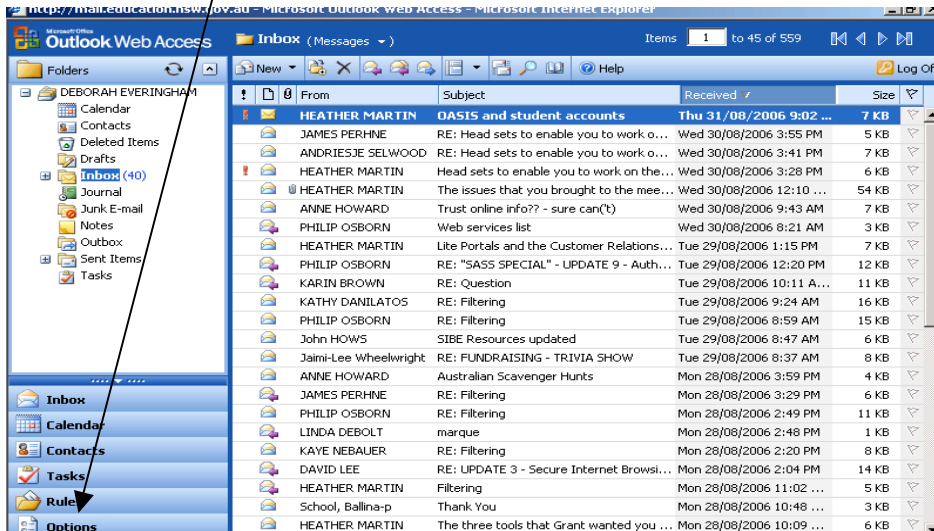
http://mail.education.nsw.gov.au - Microsoft Outlook Web Access - Microsoft Internet Explorer

Microsoft Office Outlook Web Access

Inbox (Messages)

Items 1 to 45 of 559

Folders

New

Help

Log Of

DEBORAH EVERINGHAM
Calendar
Contacts
Deleted Items
Drafts
Inbox (40)
Journal
Junk E-mail
Notes
Outbox
Sent Items
Tasks

Inbox
Calendar
Contacts
Tasks
Rules
Options

| ! | | | From | Subject | Received | Size |
|---|---|---|---|---|---|---|
| ! | | | HEATHER MARTIN | OASIS and student accounts | Thu 31/08/2006 9:02 ... | 7 KB |
| | | | JAMES PERHNE | RE: Head sets to enable you to work o... | Wed 30/08/2006 3:55 PM | 5 KB |
| | | | ANDRIESJE SELWOOD | RE: Head sets to enable you to work o... | Wed 30/08/2006 3:41 PM | 7 KB |
| ! | | | HEATHER MARTIN | Head sets to enable you to work on the... | Wed 30/08/2006 3:28 PM | 6 KB |
| | | | HEATHER MARTIN | The issues that you brought to the mee... | Wed 30/08/2006 12:10 ... | 54 KB |
| | | | ANNE HOWARD | Trust online info?? - sure can('t) | Wed 30/08/2006 9:43 AM | 7 KB |
| | | | PHILIP OSBORN | Web services list | Wed 30/08/2006 8:21 AM | 3 KB |
| | | | HEATHER MARTIN | Lite Portals and the Customer Relations... | Tue 29/08/2006 1:15 PM | 7 KB |
| | | | PHILIP OSBORN | RE: "SASS SPECIAL" - UPDATE 9 - Auth... | Tue 29/08/2006 12:20 PM | 12 KB |
| | | | KARIN BROWN | RE: Question | Tue 29/08/2006 10:11 A... | 11 KB |
| | | | KATHY DANILATOS | RE: Filtering | Tue 29/08/2006 9:24 AM | 16 KB |
| | | | PHILIP OSBORN | RE: Filtering | Tue 29/08/2006 8:59 AM | 15 KB |
| | | | John HOWS | SIBE Resources updated | Tue 29/08/2006 8:47 AM | 6 KB |
| | | | Jaimi-Lee Wheelwright | RE: FUNDRAISING - TRIVIA SHOW | Tue 29/08/2006 8:37 AM | 8 KB |
| | | | ANNE HOWARD | Australian Scavenger Hunts | Mon 28/08/2006 3:59 PM | 4 KB |
| | | | JAMES PERHNE | RE: Filtering | Mon 28/08/2006 3:29 PM | 6 KB |
| | | | PHILIP OSBORN | RE: Filtering | Mon 28/08/2006 2:49 PM | 11 KB |
| | | | LINDA DEBOLT | marque | Mon 28/08/2006 2:48 PM | 1 KB |
| | | | KAYE NEBAUER | RE: Filtering | Mon 28/08/2006 2:20 PM | 8 KB |
| | | | DAVID LEE | RE: UPDATE 3 - Secure Internet Browsi... | Mon 28/08/2006 2:04 PM | 14 KB |
| | | | HEATHER MARTIN | Filtering | Mon 28/08/2006 11:02 ... | 5 KB |
| | | | School, Ballina-p | Thank You | Mon 28/08/2006 10:48 ... | 3 KB |
| | | | HEATHER MARTIN | The three tools that Grant wanted you ... | Mon 28/08/2006 10:09 ... | 6 KB |